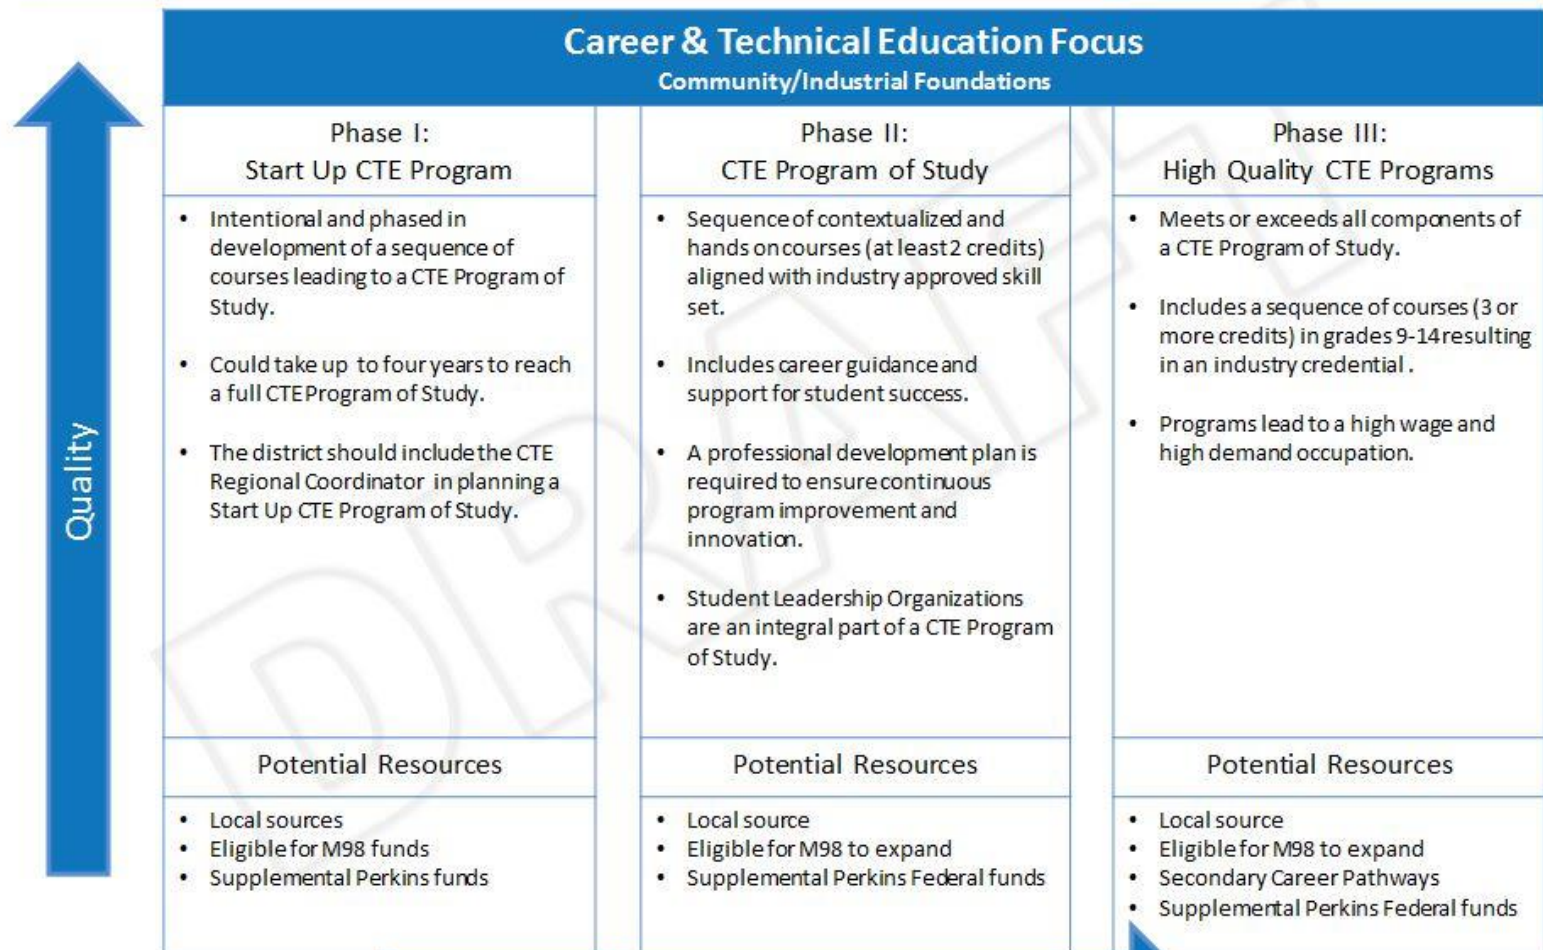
Quality

Career & Technical Education Focus
Community/Industrial Foundations

Phase I:
Start Up CTE Program

- Intentional and phased in development of a sequence of courses leading to a CTE Program of Study.
- Could take up to four years to reach a full CTE Program of Study.
- The district should include the CTE Regional Coordinator in planning a Start Up CTE Program of Study.

Potential Resources

- Local sources
- Eligible for M98 funds
- Supplemental Perkins funds

Phase II:
CTE Program of Study

- Sequence of contextualized and hands on courses (at least 2 credits) aligned with industry approved skill set.
- Includes career guidance and support for student success.
- A professional development plan is required to ensure continuous program improvement and innovation.
- Student Leadership Organizations are an integral part of a CTE Program of Study.

Potential Resources

- Local source
- Eligible for M98 to expand
- Supplemental Perkins Federal funds

Phase III:
High Quality CTE Programs

- Meets or exceeds all components of a CTE Program of Study.
- Includes a sequence of courses (3 or more credits) in grades 9-14 resulting in an industry credential .
- Programs lead to a high wage and high demand occupation.

Potential Resources

- Local source
- Eligible for M98 to expand
- Secondary Career Pathways
- Supplemental Perkins Federal funds

DRAFT